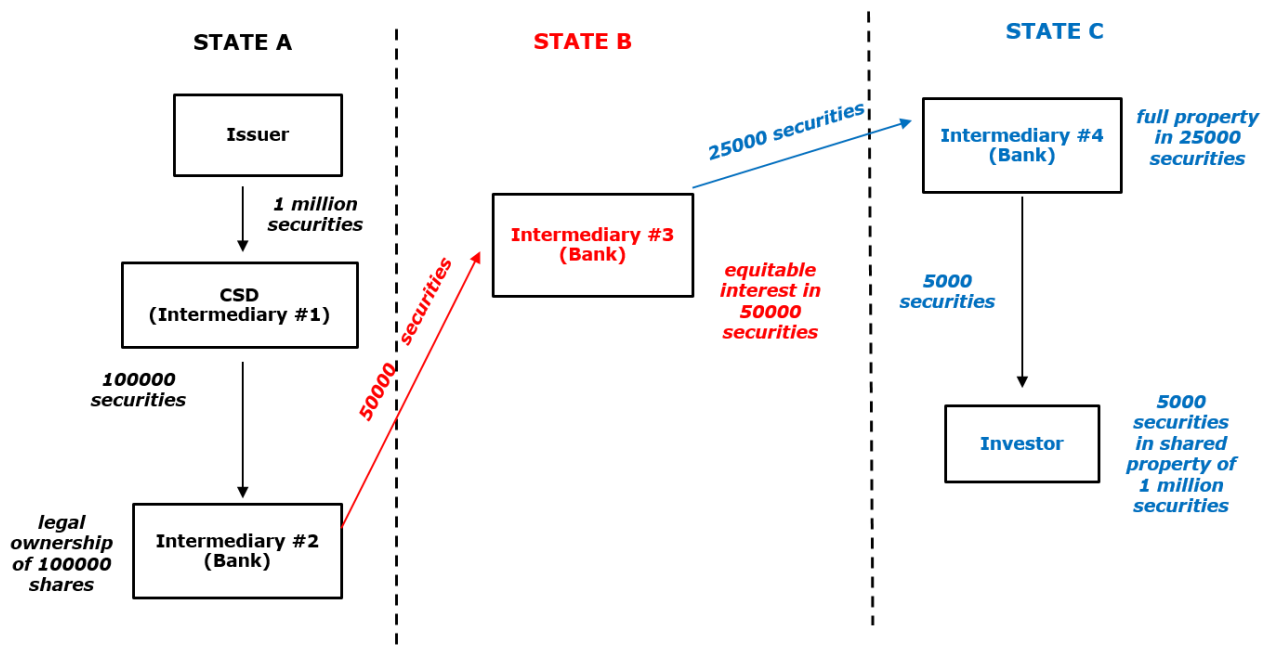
STATE A

STATE B

STATE C

Issuer

1 million securities

CSD (Intermediary #1)

100000 securities

legal ownership of 100000 shares

Intermediary #2 (Bank)

50000 securities

Intermediary #3 (Bank)

equitable interest in 50000 securities

25000 securities

Intermediary #4 (Bank)

full property in 25000 securities

5000 securities

Investor

5000 securities in shared property of 1 million securities